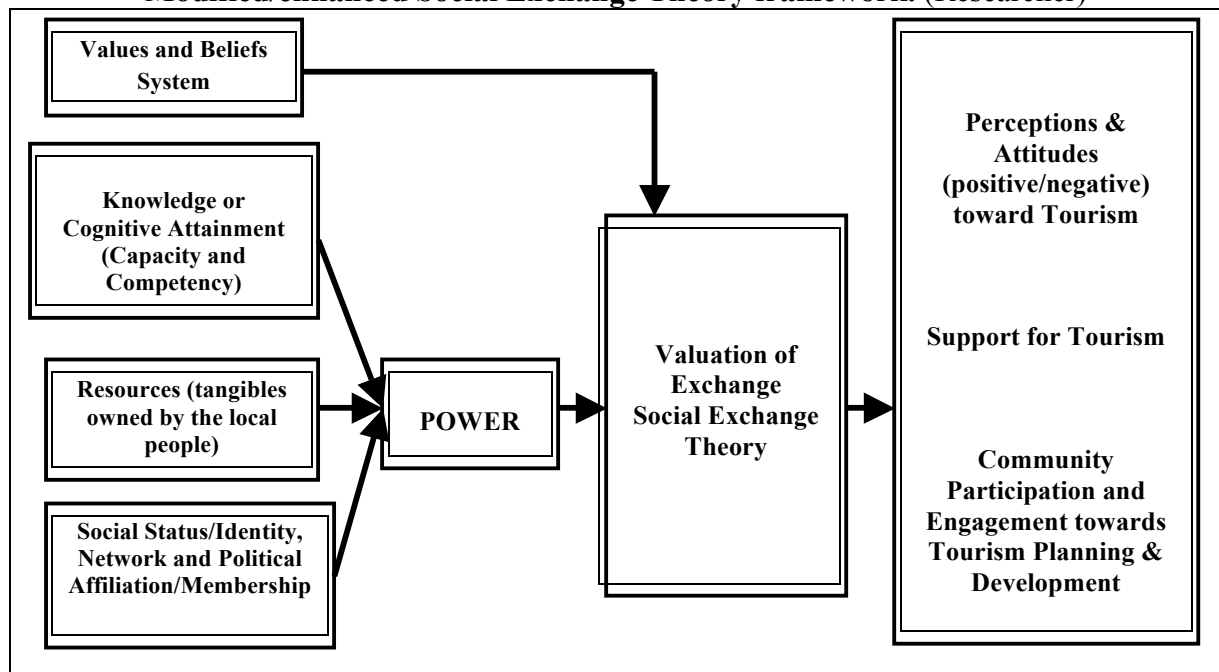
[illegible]

Values and Beliefs System

Knowledge or Cognitive Attainment (Capacity and Competency)

Resources (tangibles owned by the local people)

Social Status/Identity, Network and Political Affiliation/Membership

POWER

Valuation of Exchange Social Exchange Theory

Perceptions & Attitudes (positive/negative) toward Tourism

Support for Tourism

Community Participation and Engagement towards Tourism Planning & Development